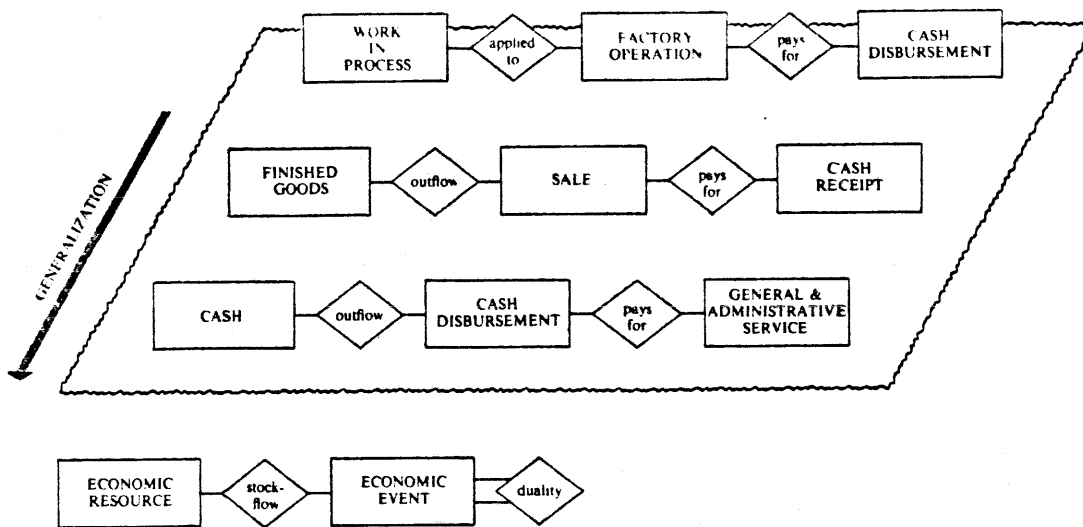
GENERALIZATION

WORK IN PROCESS

applied to

FACTORY OPERATION

pays for

CASH DISBURSEMENT

FINISHED GOODS

outflow

SALE

pays for

CASH RECEIPT

CASH

outflow

CASH DISBURSEMENT

pays for

GENERAL & ADMINISTRATIVE SERVICE

ECONOMIC RESOURCE

stock-flow

ECONOMIC EVENT

duality